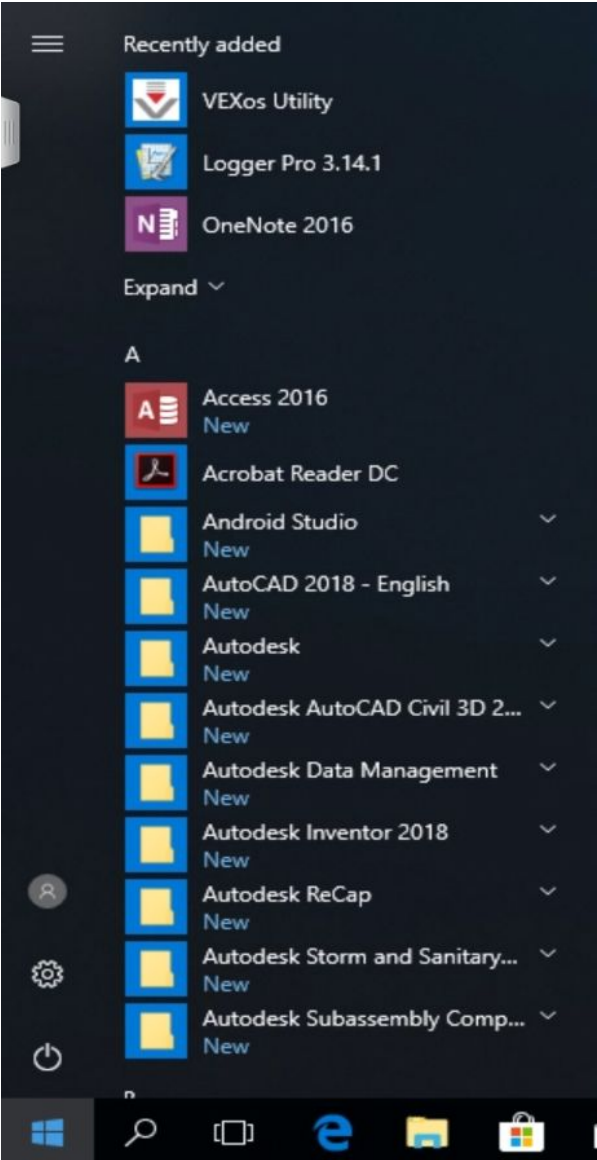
Recently added

VEXos Utility

Logger Pro 3.14.1

OneNote 2016

Expand

A

Access 2016
New

Acrobat Reader DC

Android Studio
New

AutoCAD 2018 - English
New

Autodesk
New

Autodesk AutoCAD Civil 3D 2...
New

Autodesk Data Management
New

Autodesk Inventor 2018
New

Autodesk ReCap
New

Autodesk Storm and Sanitary...
New

Autodesk Subassembly Comp...
New

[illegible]